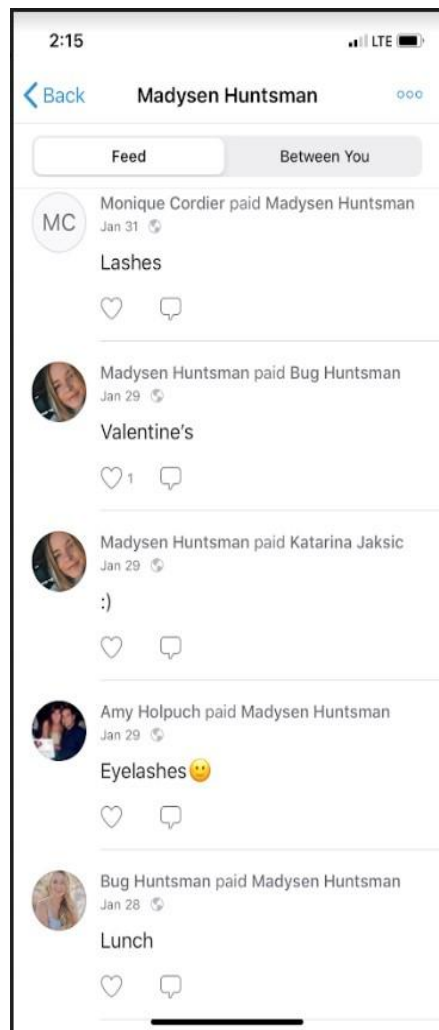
2:15

LTE

Back

Madysen Huntsman

Feed

Between You

MC

Monique Cordier paid Madysen Huntsman

Jan 31

Lashes

Madysen Huntsman paid Bug Huntsman

Jan 29

Valentine's

1

Madysen Huntsman paid Katarina Jaksic

Jan 29

:)

Amy Holpuch paid Madysen Huntsman

Jan 29

Eyelashes🙂

Bug Huntsman paid Madysen Huntsman

Jan 28

Lunch